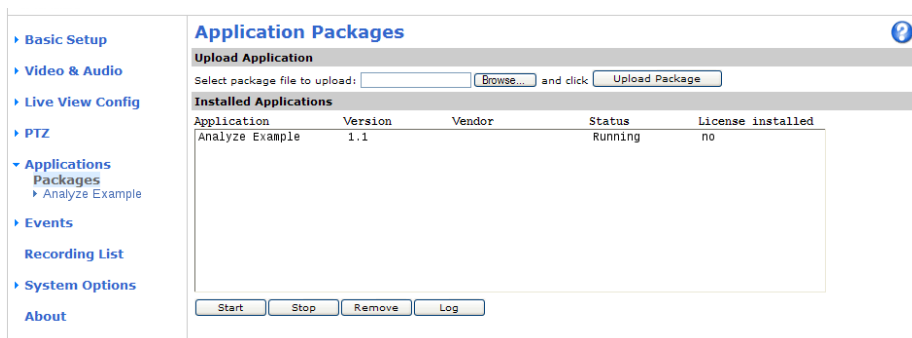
▸ Basic Setup
▸ Video & Audio
▸ Live View Config
▸ PTZ
▾ Applications
Packages
▸ Analyze Example
▸ Events
Recording List
▸ System Options
About

Application Packages

?

Upload Application

Select package file to upload: Browse... and click Upload Package

Installed Applications

| Application | Version | Vendor | Status | License installed |
|---|---|---|---|---|
| Analyze Example | 1.1 | | Running | no |

Start Stop Remove Log